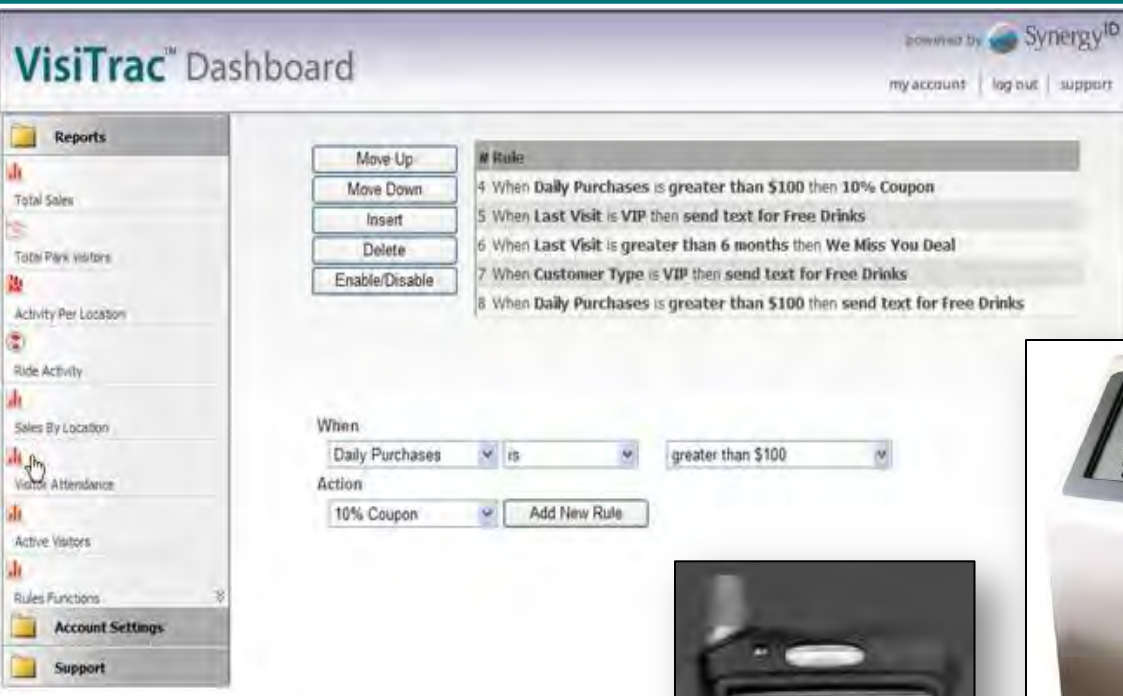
VisiTrac™ Dashboard

powered by Synergy ID

my account | log out | support

Reports

Total Sales

Total Park visitors

Activity Per Location

Ride Activity

Sales By Location

Visitor Attendance

Active Visitors

Rules Functions

Account Settings

Support

Move Up

Move Down

Insert

Delete

Enable/Disable

| # | Rule |
|---|---|
| 4 | When **Daily Purchases** is **greater than $100** then **10% Coupon** |
| 5 | When **Last Visit** is **VIP** then **send text for Free Drinks** |
| 6 | When **Last Visit** is **greater than 6 months** then **We Miss You Deal** |
| 7 | When **Customer Type** is **VIP** then **send text for Free Drinks** |
| 8 | When **Daily Purchases** is **greater than $100** then **send text for Free Drinks** |

When

Daily Purchases | is | greater than $100

Action

10% Coupon | Add New Rule